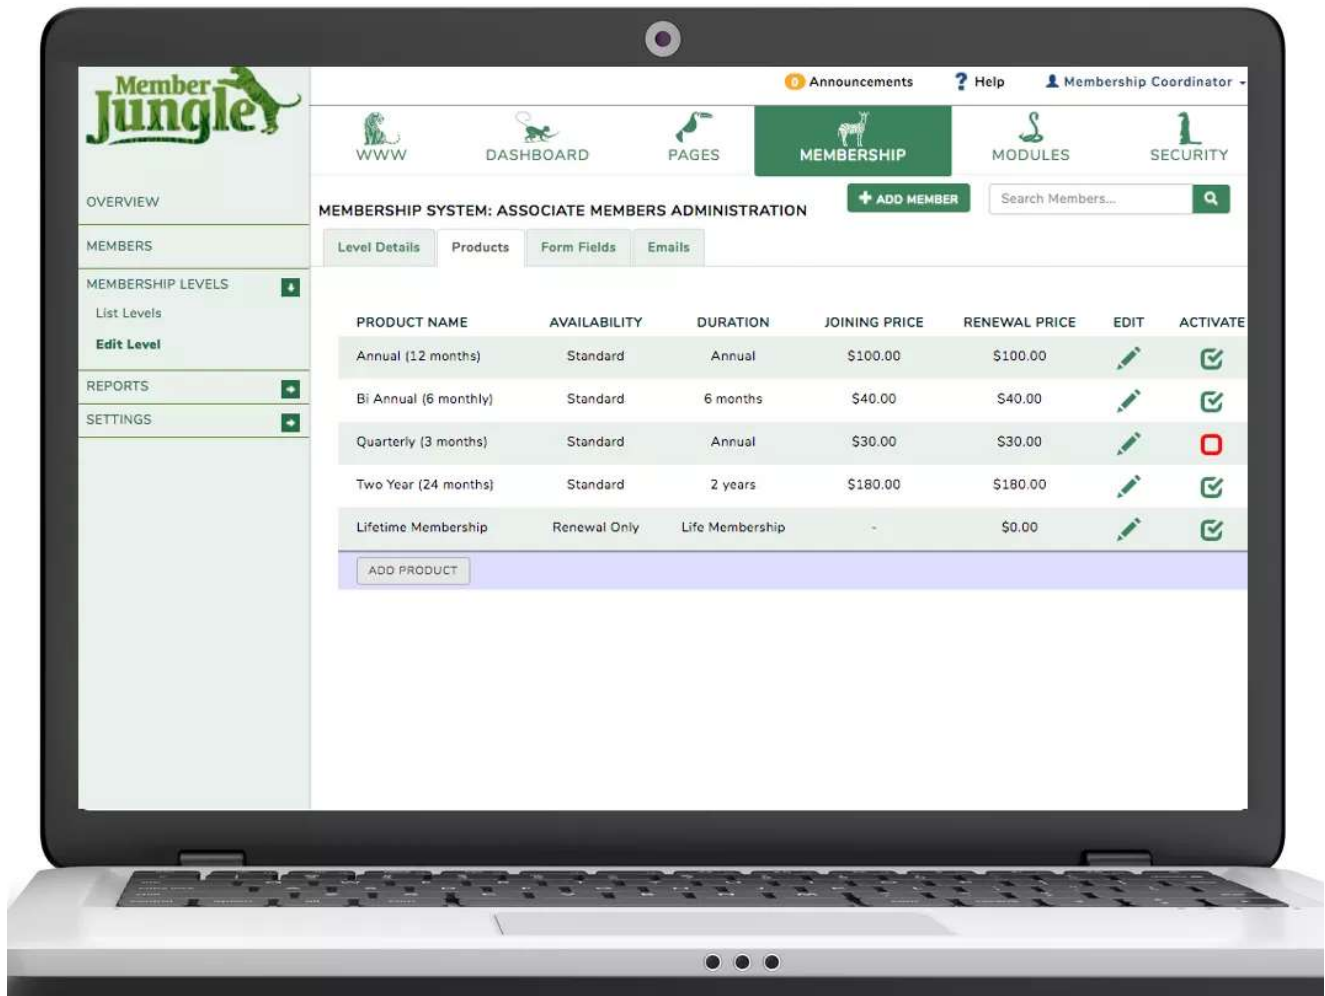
Member Jungle

0 Announcements ? Help Membership Coordinator

WWW DASHBOARD PAGES MEMBERSHIP MODULES SECURITY

OVERVIEW
MEMBERS
MEMBERSHIP LEVELS
List Levels
Edit Level
REPORTS
SETTINGS

MEMBERSHIP SYSTEM: ASSOCIATE MEMBERS ADMINISTRATION

+ ADD MEMBER
Search Members...

Level Details Products Form Fields Emails

| PRODUCT NAME | AVAILABILITY | DURATION | JOINING PRICE | RENEWAL PRICE | EDIT | ACTIVATE |
|---|---|---|---|---|---|---|
| Annual (12 months) | Standard | Annual | $100.00 | $100.00 | | |
| Bi Annual (6 monthly) | Standard | 6 months | $40.00 | $40.00 | | |
| Quarterly (3 months) | Standard | Annual | $30.00 | $30.00 | | |
| Two Year (24 months) | Standard | 2 years | $180.00 | $180.00 | | |
| Lifetime Membership | Renewal Only | Life Membership | - | $0.00 | | |

ADD PRODUCT